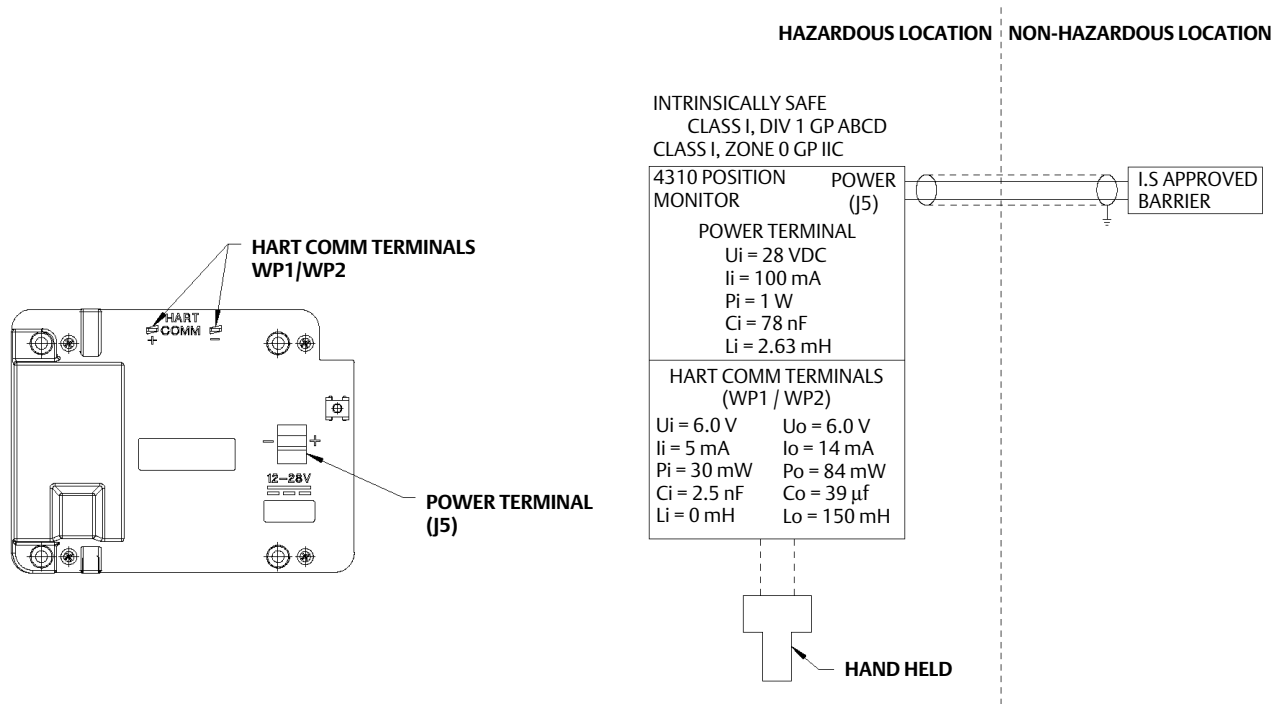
HAZARDOUS LOCATION
NON-HAZARDOUS LOCATION

INTRINSICALLY SAFE
CLASS I, DIV 1 GP ABCD
CLASS I, ZONE 0 GP IIC

4310 POSITION MONITOR
POWER (J5)

I.S APPROVED BARRIER

POWER TERMINAL
Ui = 28 VDC
Ii = 100 mA
Pi = 1 W
Ci = 78 nF
Li = 2.63 mH

HART COMM TERMINALS (WP1 / WP2)

| | |
|---|---|
| Ui = 6.0 V | Uo = 6.0 V |
| Ii = 5 mA | Io = 14 mA |
| Pi = 30 mW | Po = 84 mW |
| Ci = 2.5 nF | Co = 39 μf |
| Li = 0 mH | Lo = 150 mH |

HAND HELD

HART COMM TERMINALS WP1/WP2

HART COMM
+ −

− +
12−28V

POWER TERMINAL (J5)